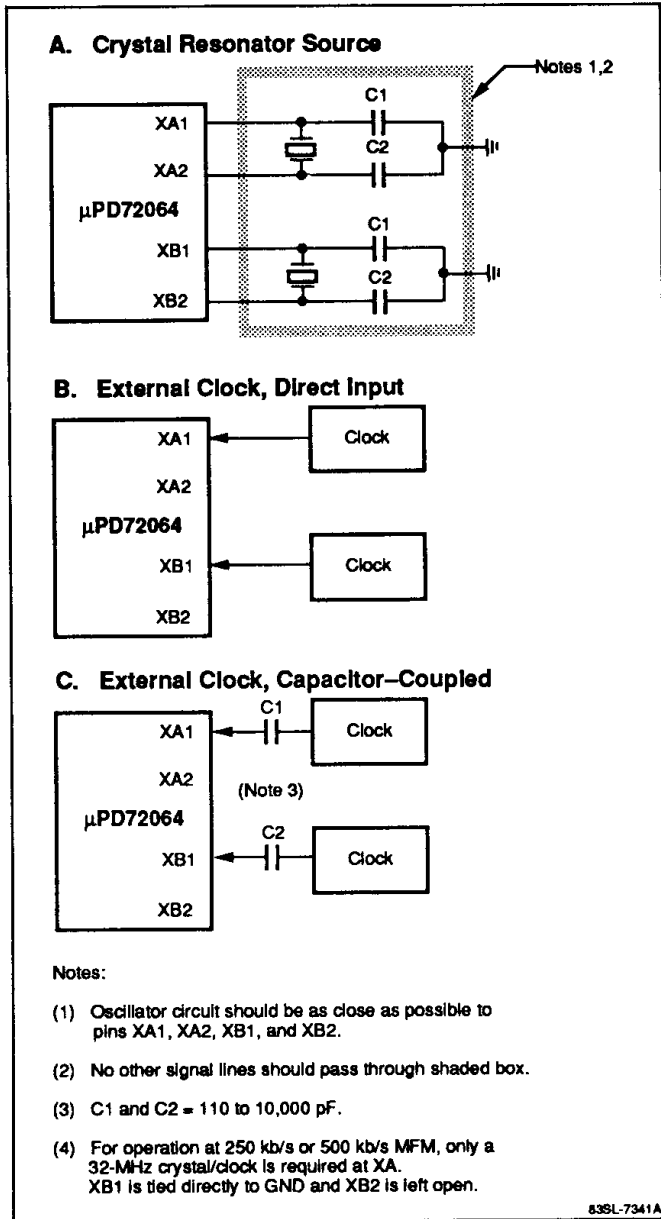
A. Crystal Resonator Source

Notes 1,2

XA1

XA2

μPD72064

XB1

XB2

C1

C2

C1

C2

B. External Clock, Direct Input

XA1

XA2

μPD72064

XB1

XB2

Clock

Clock

C. External Clock, Capacitor–Coupled

XA1

XA2

μPD72064

XB1

XB2

C1

Clock

(Note 3)

C2

Clock

Notes:

(1) Oscillator circuit should be as close as possible to pins XA1, XA2, XB1, and XB2.

(2) No other signal lines should pass through shaded box.

(3) C1 and C2 = 110 to 10,000 pF.

(4) For operation at 250 kb/s or 500 kb/s MFM, only a 32-MHz crystal/clock is required at XA. XB1 is tied directly to GND and XB2 is left open.

83SL-7341A